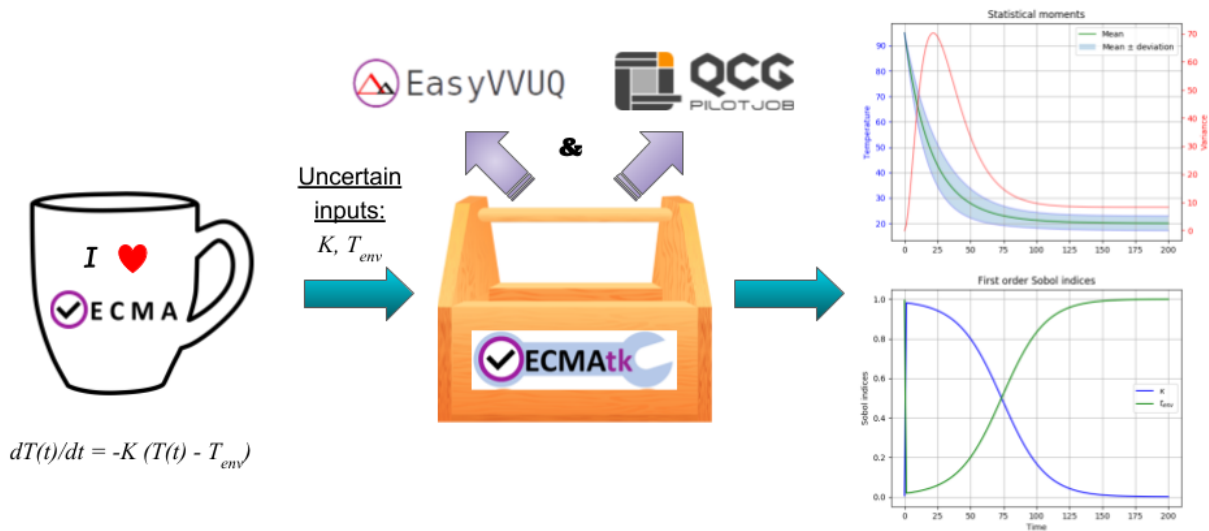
EasyVVUQ

QCG PILOTJOB

&

Uncertain inputs:
$K$, $T_{env}$

I ♥ ECMA

ECMAtk

$dT(t)/dt = -K\ (T(t) - T_{env})$

Statistical moments

Mean
Mean ± deviation

Temperature

Variance

90 80 70 60 50 40 30 20

70 60 50 40 30 20 10 0

0 25 50 75 100 125 150 175 200

First order Sobol indices

Sobol indices

1.0 0.8 0.6 0.4 0.2 0.0

K
$t_{env}$

0 25 50 75 100 125 150 175 200
Time